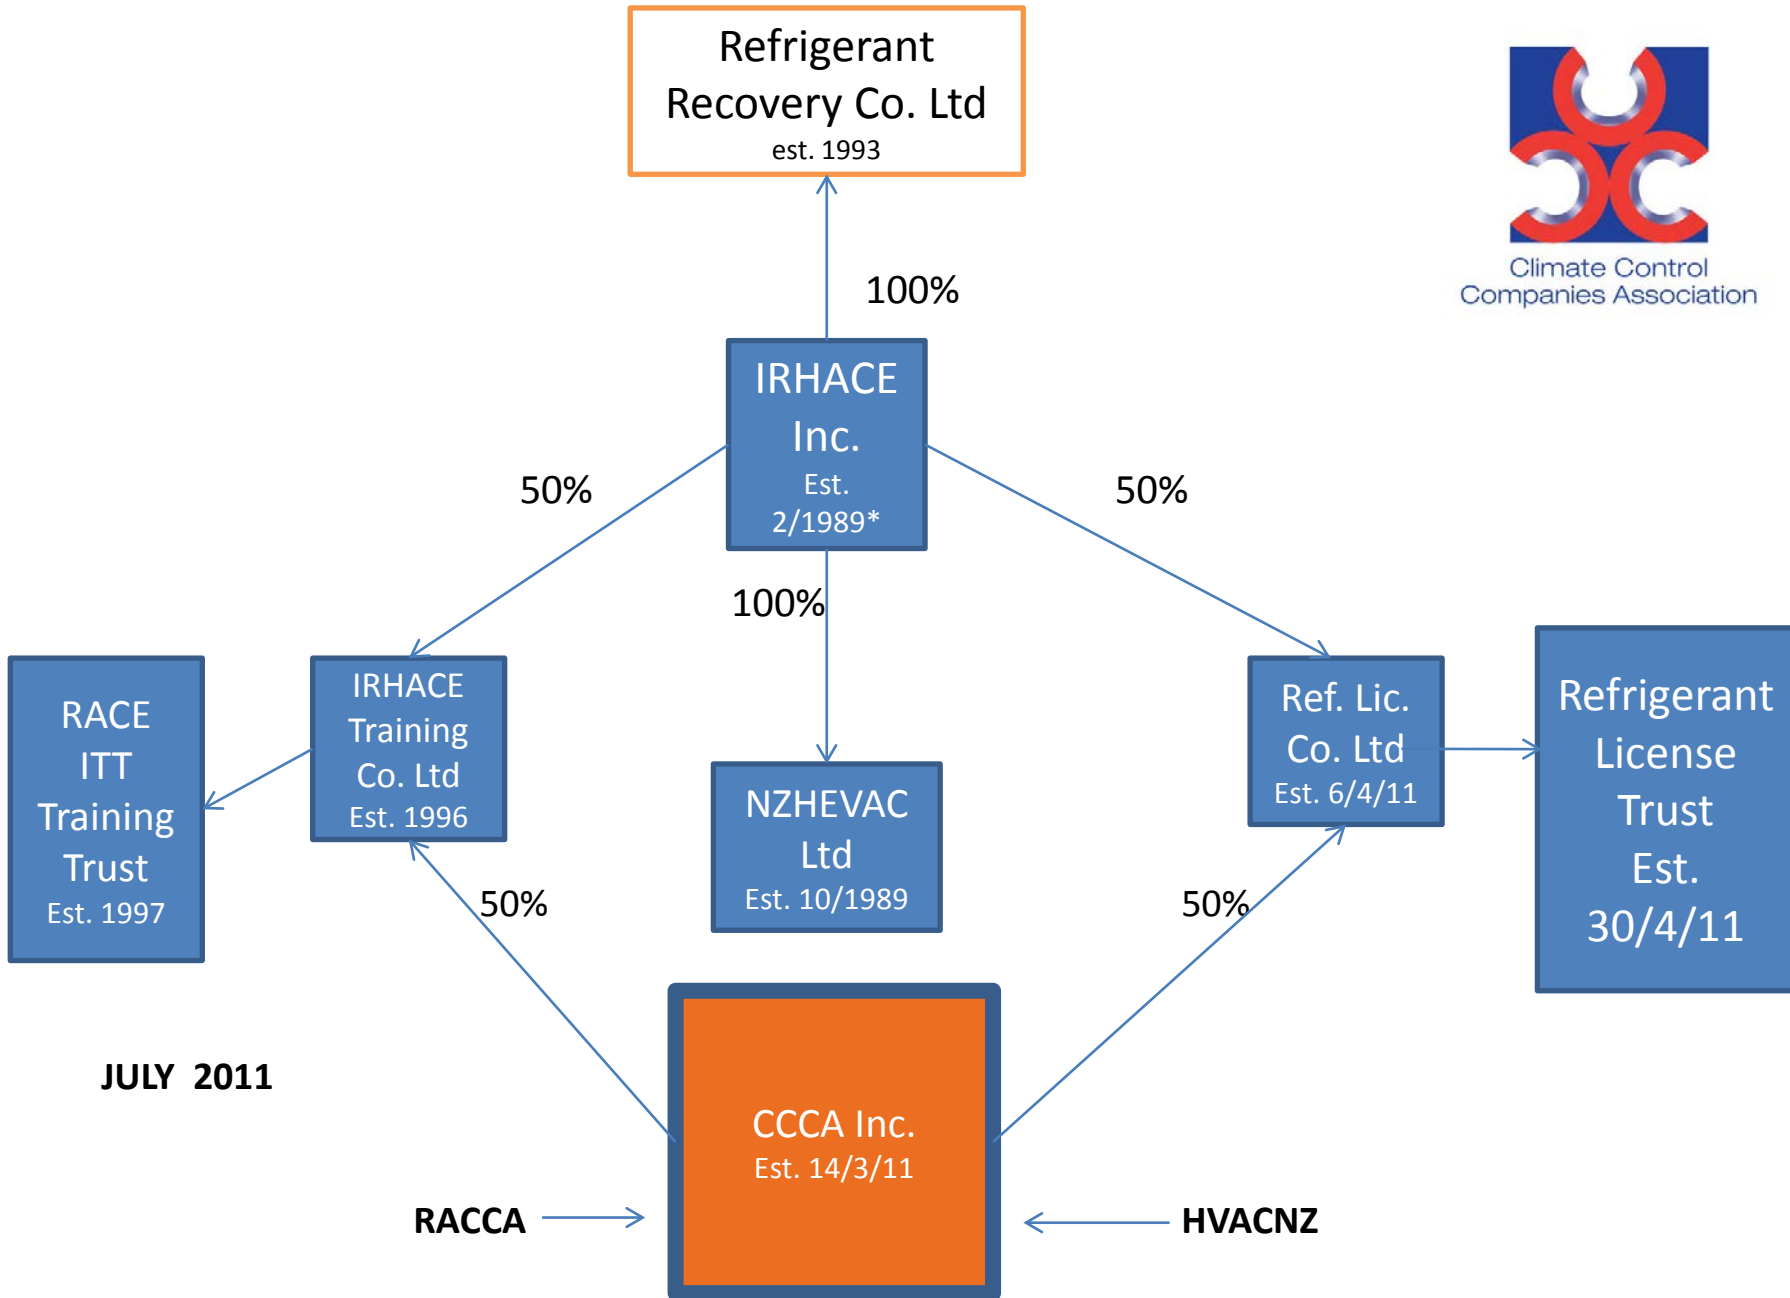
Refrigerant Recovery Co. Ltd
est. 1993

Climate Control Companies Association

100%

IRHACE Inc.
Est. 2/1989*

50%

50%

100%

RACE ITT Training Trust
Est. 1997

IRHACE Training Co. Ltd
Est. 1996

NZHEVAC Ltd
Est. 10/1989

Ref. Lic. Co. Ltd
Est. 6/4/11

Refrigerant License Trust
Est. 30/4/11

50%

50%

JULY 2011

CCCA Inc.
Est. 14/3/11

RACCA

HVACNZ